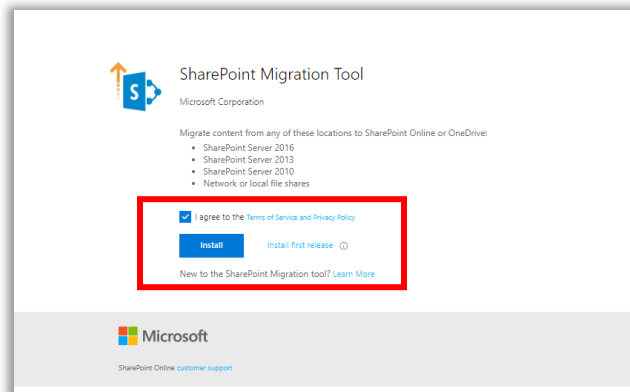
SharePoint Migration Tool

Microsoft Corporation

Migrate content from any of these locations to SharePoint Online or OneDrive:

- SharePoint Server 2016
- SharePoint Server 2013
- SharePoint Server 2010
- Network or local file shares

I agree to the Terms of Service and Privacy Policy

Install

Install first release

New to the SharePoint Migration tool? Learn More

Microsoft

SharePoint Online customer support